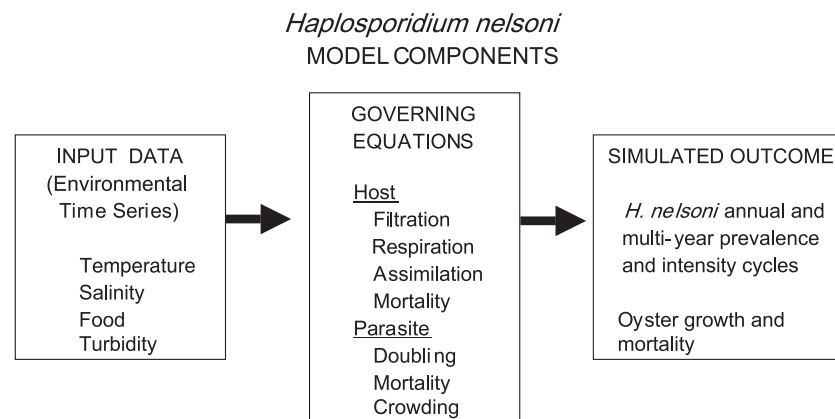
Haplosporidium nelsoni
MODEL COMPONENTS

INPUT DATA
(Environmental Time Series)

Temperature
Salinity
Food
Turbidity

GOVERNING EQUATIONS

Host
Filtration
Respiration
Assimilation
Mortality
Parasite
Doubling
Mortality
Crowding

SIMULATED OUTCOME

H. nelsoni annual and multi-year prevalence and intensity cycles

Oyster growth and mortality